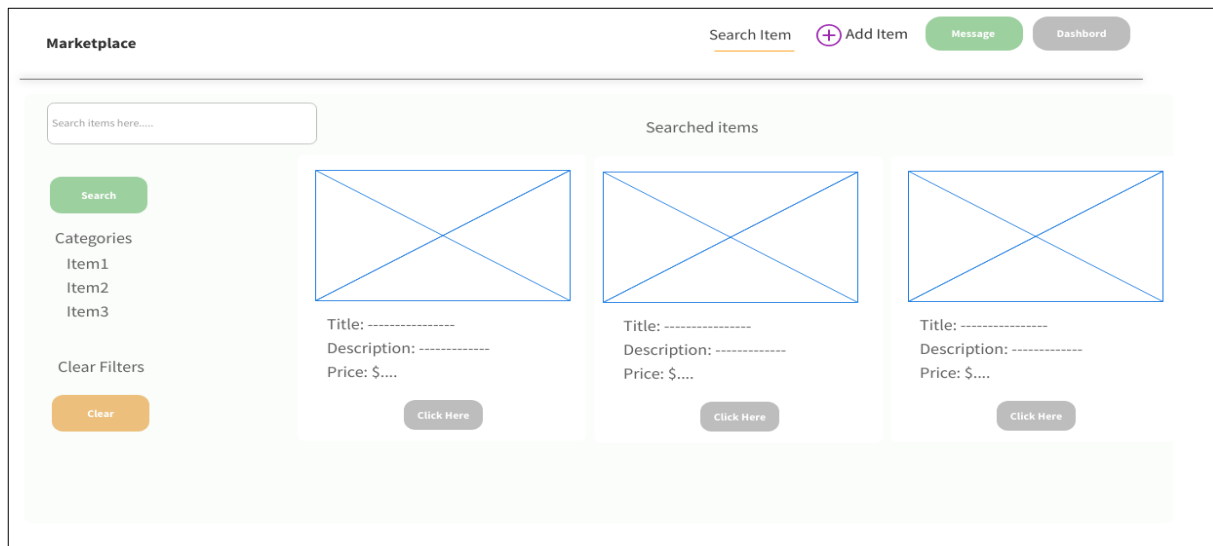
Marketplace

Search Item

Add Item

Message

Dashbord

Search items here.....

Searched items

Search

Categories

Item1

Item2

Item3

Clear Filters

Clear

Title: ----------------
Description: -------------
Price: $....

Click Here

Title: ----------------
Description: -------------
Price: $....

Click Here

Title: ----------------
Description: -------------
Price: $....

Click Here